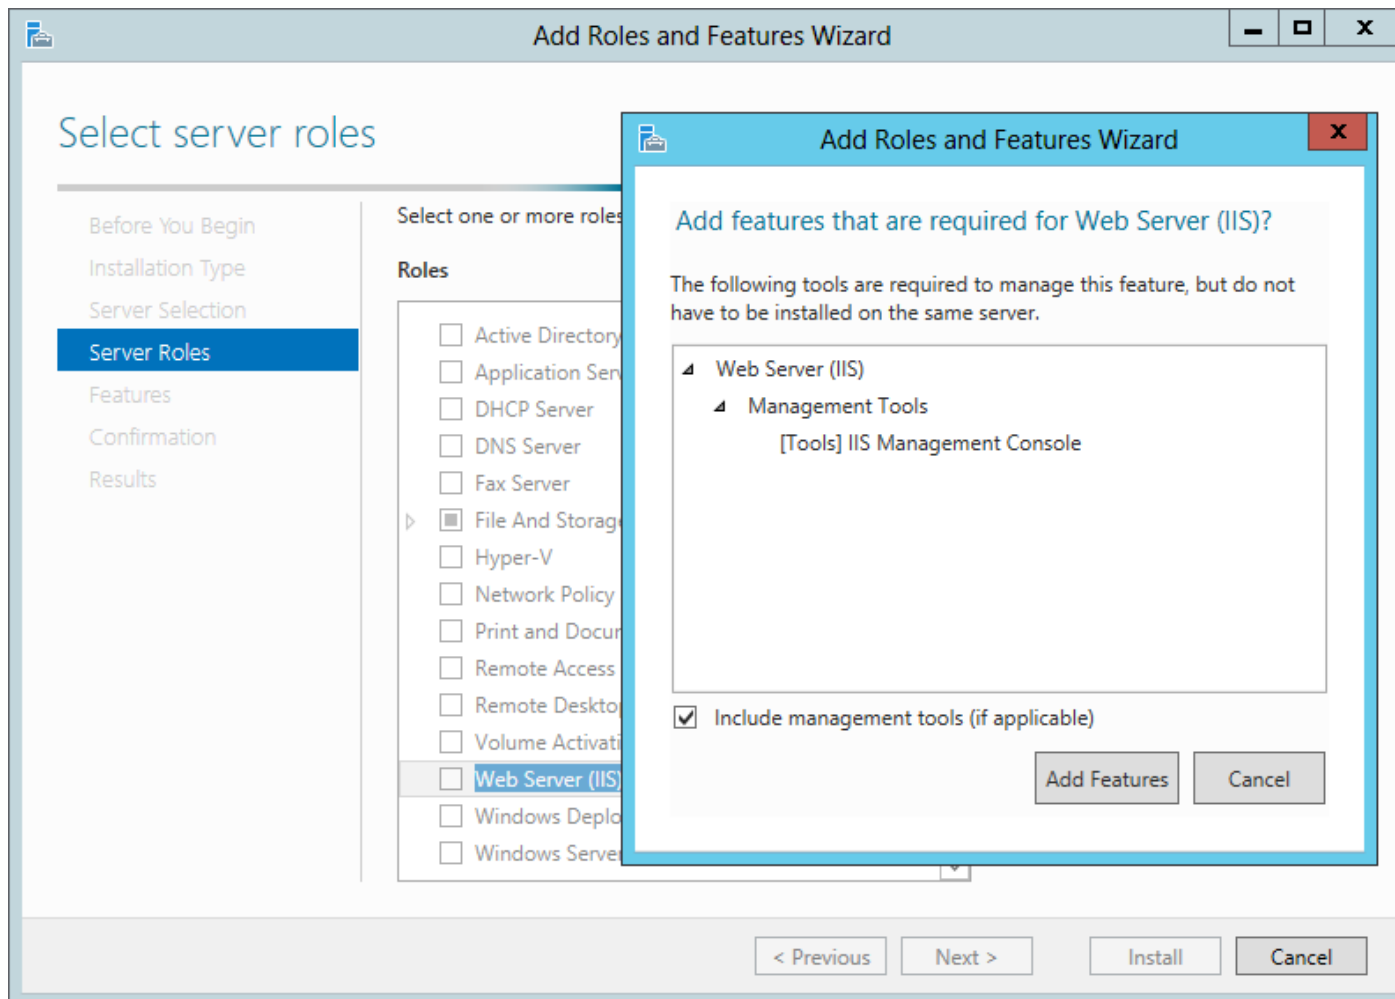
Add Roles and Features Wizard

Select server roles

Before You Begin
Installation Type
Server Selection
Server Roles
Features
Confirmation
Results

Select one or more roles

Roles

Active Directory
Application Ser
DHCP Server
DNS Server
Fax Server
File And Storag
Hyper-V
Network Policy
Print and Docu
Remote Access
Remote Deskto
Volume Activati
Web Server (IIS)
Windows Deplo
Windows Serve

Add Roles and Features Wizard

Add features that are required for Web Server (IIS)?

The following tools are required to manage this feature, but do not have to be installed on the same server.

Web Server (IIS)
Management Tools
[Tools] IIS Management Console

Include management tools (if applicable)

Add Features
Cancel

< Previous
Next >
Install
Cancel